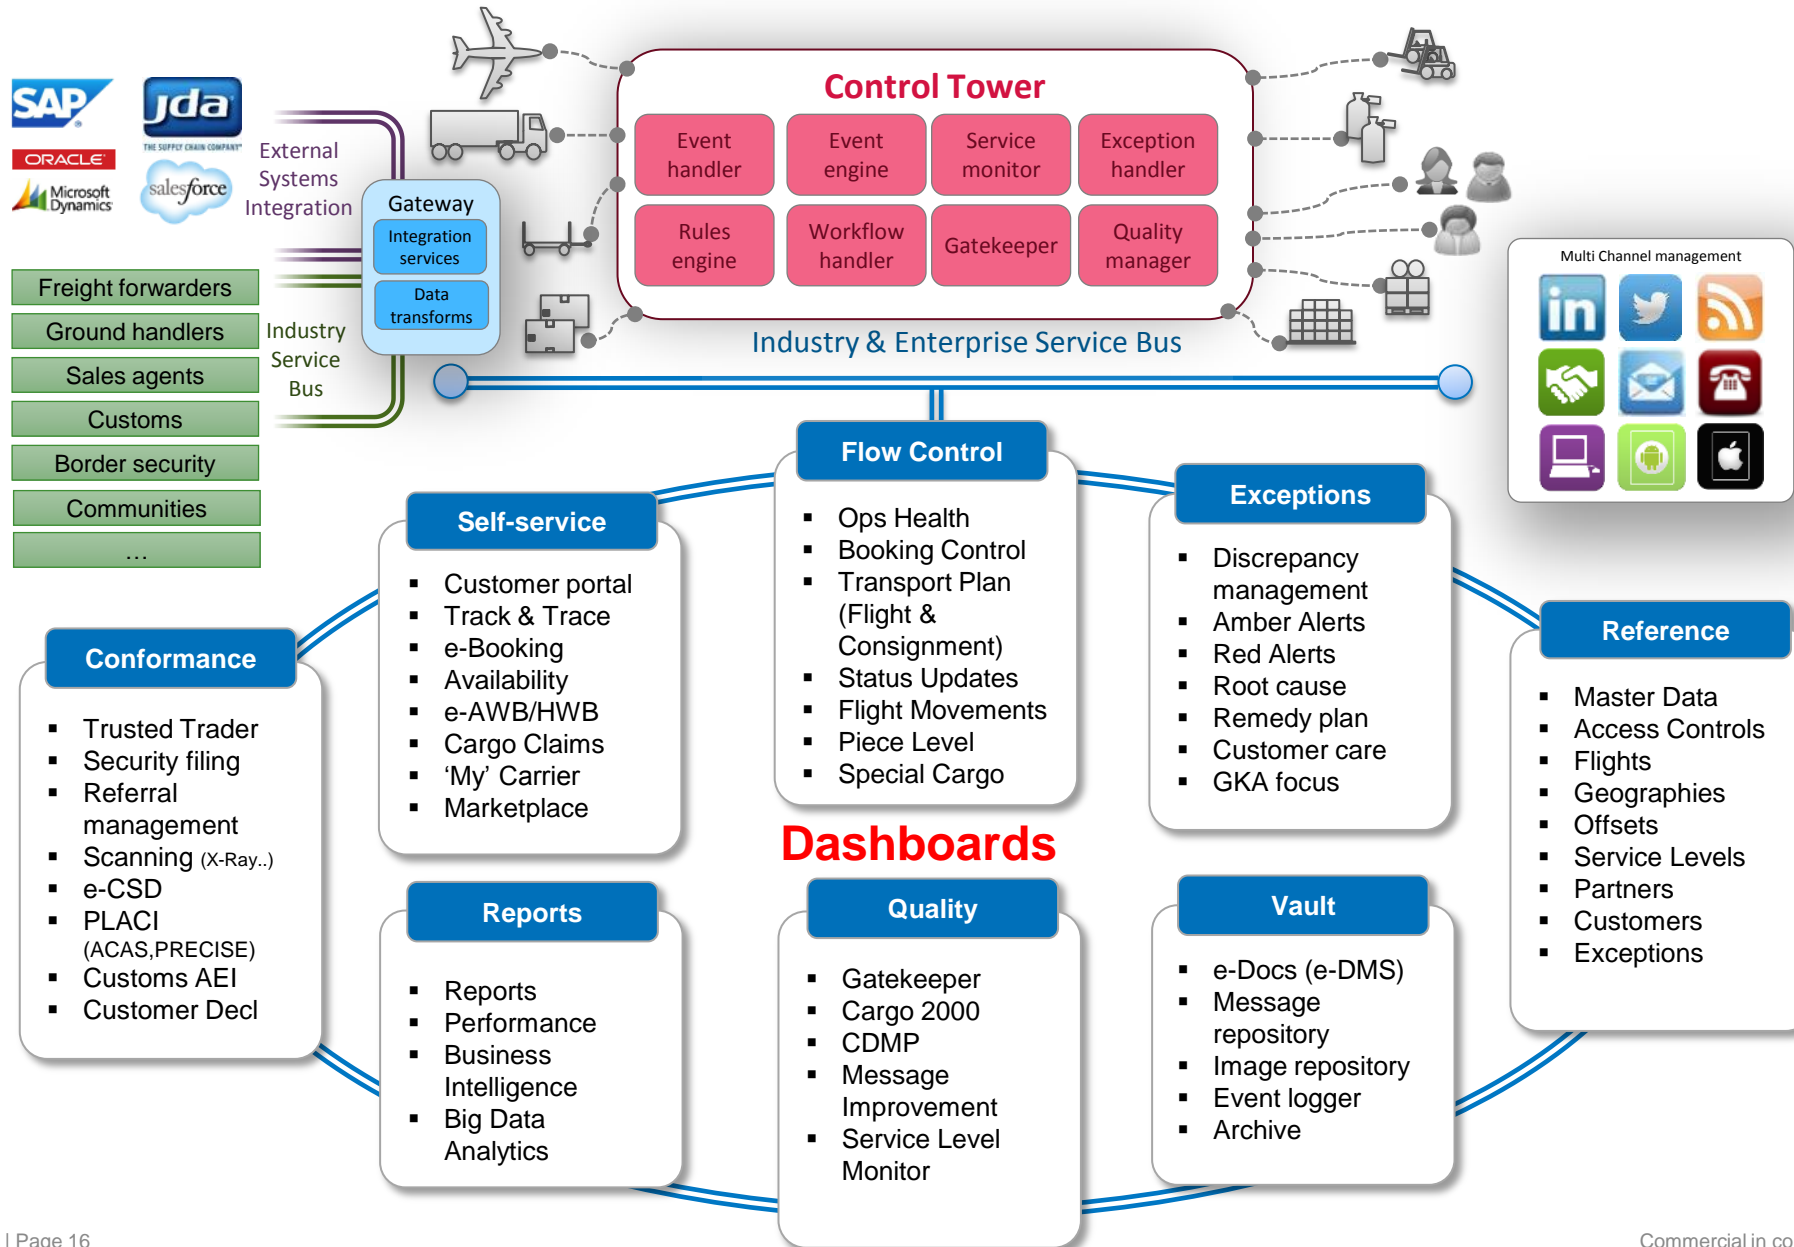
SAP
jda
THE SUPPLY CHAIN COMPANY
ORACLE
Microsoft Dynamics
salesforce
External Systems Integration

Freight forwarders
Ground handlers
Sales agents
Customs
Border security
Communities
...

Industry Service Bus

Gateway
Integration services
Data transforms

Control Tower
Event handler
Event engine
Service monitor
Exception handler
Rules engine
Workflow handler
Gatekeeper
Quality manager

Industry & Enterprise Service Bus

Multi Channel management

Flow Control
▪ Ops Health
▪ Booking Control
▪ Transport Plan (Flight & Consignment)
▪ Status Updates
▪ Flight Movements
▪ Piece Level
▪ Special Cargo

Self-service
▪ Customer portal
▪ Track & Trace
▪ e-Booking
▪ Availability
▪ e-AWB/HWB
▪ Cargo Claims
▪ ‘My’ Carrier
▪ Marketplace

Exceptions
▪ Discrepancy management
▪ Amber Alerts
▪ Red Alerts
▪ Root cause
▪ Remedy plan
▪ Customer care
▪ GKA focus

Conformance
▪ Trusted Trader
▪ Security filing
▪ Referral management
▪ Scanning (X-Ray..)
▪ e-CSD
▪ PLACI (ACAS,PRECISE)
▪ Customs AEI
▪ Customer Decl

Reference
▪ Master Data
▪ Access Controls
▪ Flights
▪ Geographies
▪ Offsets
▪ Service Levels
▪ Partners
▪ Customers
▪ Exceptions

Dashboards

Reports
▪ Reports
▪ Performance
▪ Business Intelligence
▪ Big Data Analytics

Quality
▪ Gatekeeper
▪ Cargo 2000
▪ CDMP
▪ Message Improvement
▪ Service Level Monitor

Vault
▪ e-Docs (e-DMS)
▪ Message repository
▪ Image repository
▪ Event logger
▪ Archive

| Page 16
Commercial in co